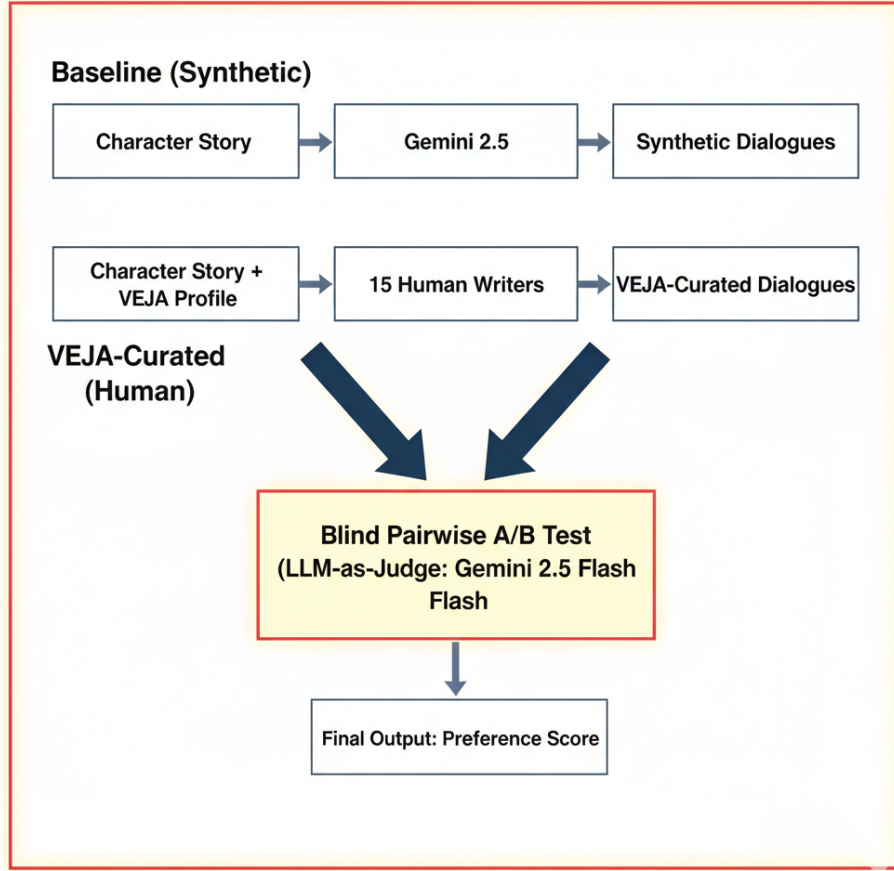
Baseline (Synthetic)

Character Story

Gemini 2.5

Synthetic Dialogues

Character Story + VEJA Profile

15 Human Writers

VEJA-Curated Dialogues

VEJA-Curated (Human)

Blind Pairwise A/B Test (LLM-as-Judge: Gemini 2.5 Flash Flash

Final Output: Preference Score